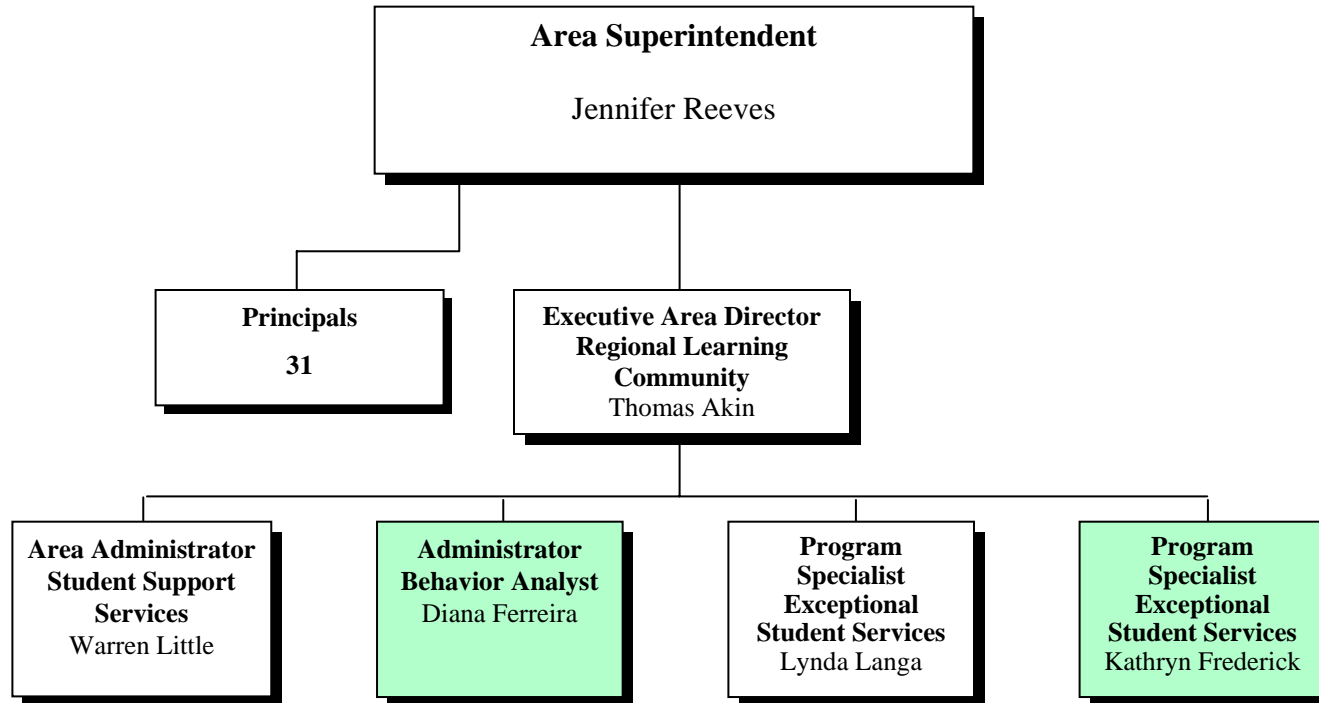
Area Superintendent

Jennifer Reeves

Principals

31

Executive Area Director
Regional Learning Community
Thomas Akin

Area Administrator
Student Support Services
Warren Little

Administrator
Behavior Analyst
Diana Ferreira

Program Specialist
Exceptional Student Services
Lynda Langa

Program Specialist
Exceptional Student Services
Kathryn Frederick